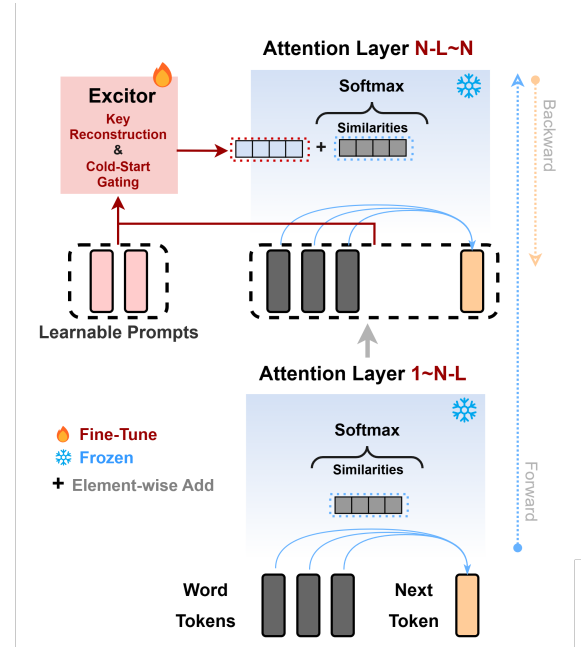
Attention Layer N-L~N

Excitor

Key Reconstruction & Cold-Start Gating

Softmax

Similarities

+

Backward

Learnable Prompts

Attention Layer 1~N-L

Fine-Tune

Frozen

+ Element-wise Add

Softmax

Similarities

Forward

Word Tokens

Next Token